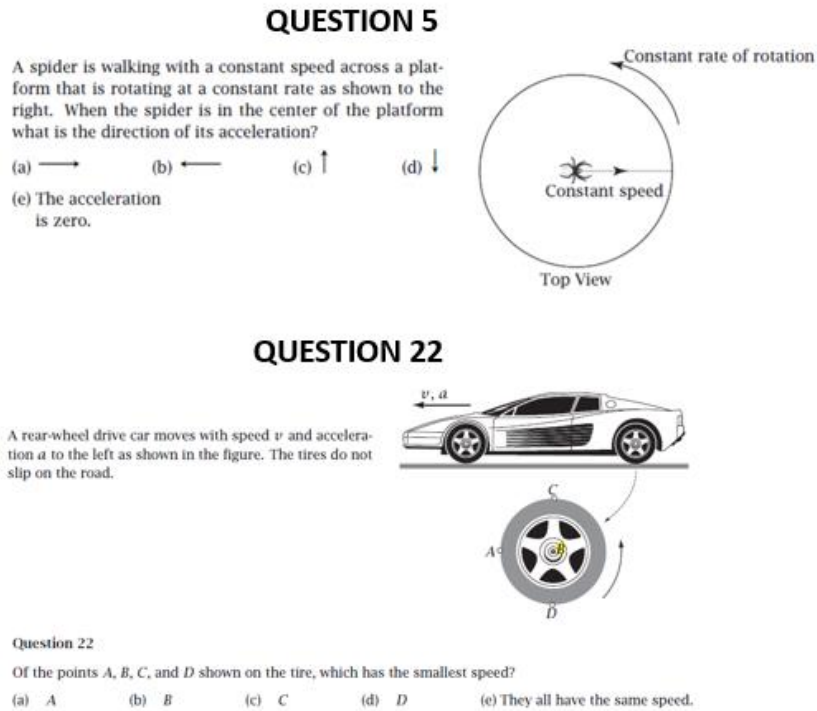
QUESTION 5

A spider is walking with a constant speed across a platform that is rotating at a constant rate as shown to the right. When the spider is in the center of the platform what is the direction of its acceleration?

(a) ⟶ (b) ⟵ (c) ↑ (d) ↓

(e) The acceleration is zero.

Constant rate of rotation

Constant speed

Top View

QUESTION 22

A rear-wheel drive car moves with speed $v$ and acceleration $a$ to the left as shown in the figure. The tires do not slip on the road.

$v$, $a$

C

A

B

D

Question 22

Of the points A, B, C, and D shown on the tire, which has the smallest speed?

(a) A (b) B (c) C (d) D (e) They all have the same speed.